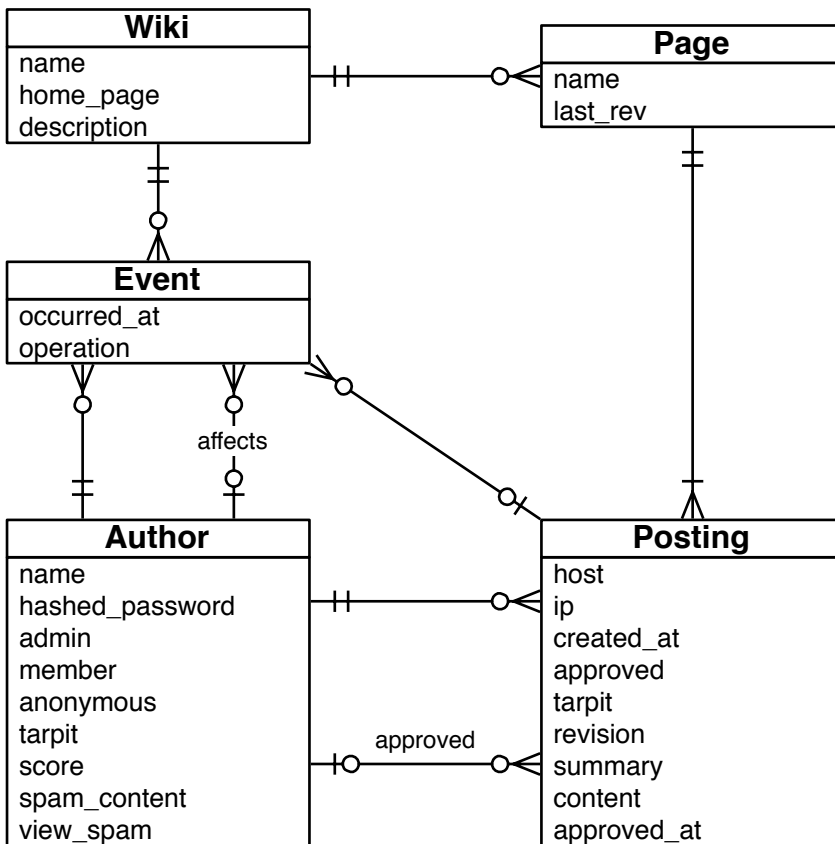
Wiki
name
home_page
description

Page
name
last_rev

Event
occurred_at
operation

affects

Author
name
hashed_password
admin
member
anonymous
tarpit
score
spam_content
view_spam

approved

Posting
host
ip
created_at
approved
tarpit
revision
summary
content
approved_at